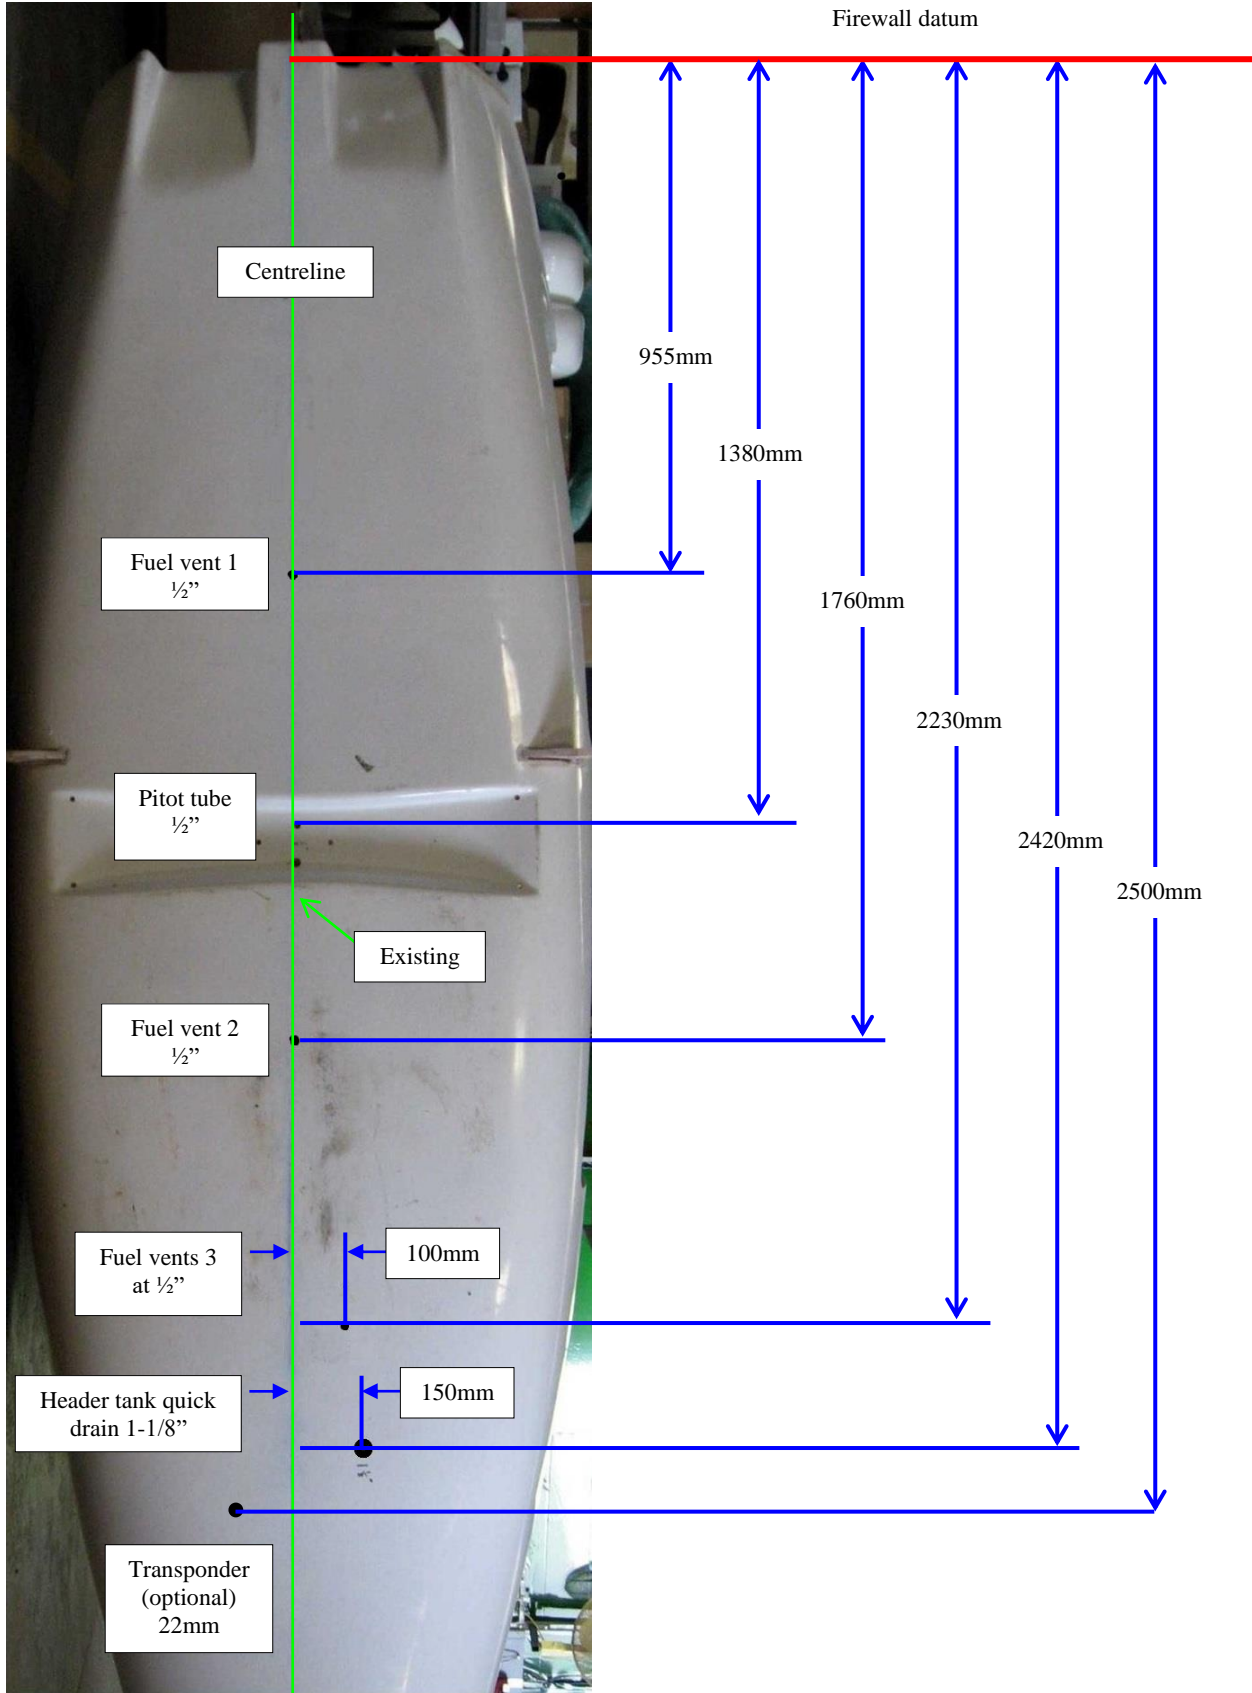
Firewall datum

Centreline

955mm

1380mm

Fuel vent 1
½”

1760mm

2230mm

Pitot tube
½”

2420mm

2500mm

Existing

Fuel vent 2
½”

Fuel vents 3
at ½”

100mm

Header tank quick drain 1-1/8”

150mm

Transponder (optional) 22mm